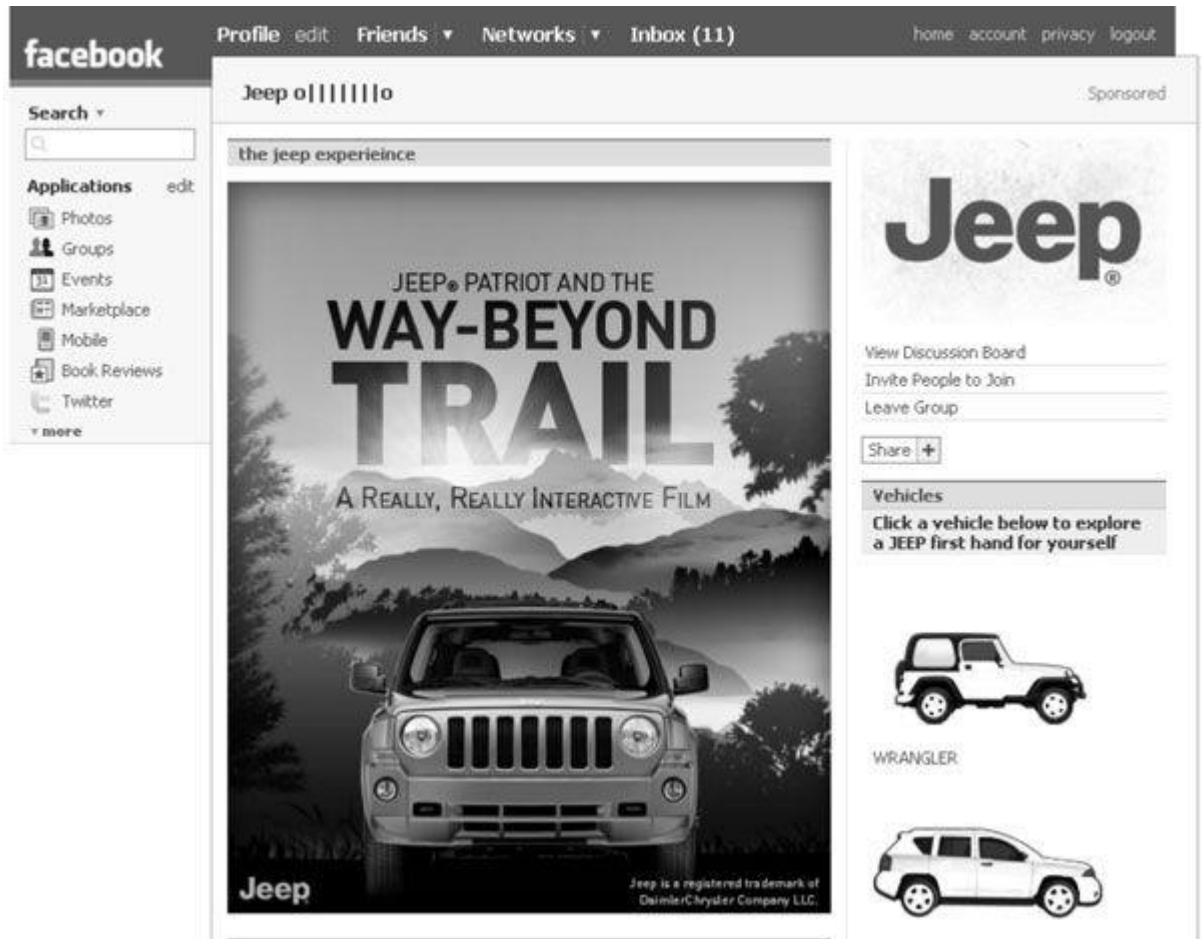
facebook

Profile edit Friends ▾ Networks ▾ Inbox (11)

home account privacy logout

Search ▾

Applications edit

Photos

Groups

Events

Marketplace

Mobile

Book Reviews

Twitter

▾ more

Jeep o|||||||o

Sponsored

the jeep experieince

JEEP® PATRIOT AND THE

WAY-BEYOND

TRAIL

A REALLY, REALLY INTERACTIVE FILM

Jeep

Jeep is a registered trademark of DaimlerChrysler Company LLC.

Jeep®

View Discussion Board

Invite People to Join

Leave Group

Share +

Vehicles

Click a vehicle below to explore a JEEP first hand for yourself

WRANGLER